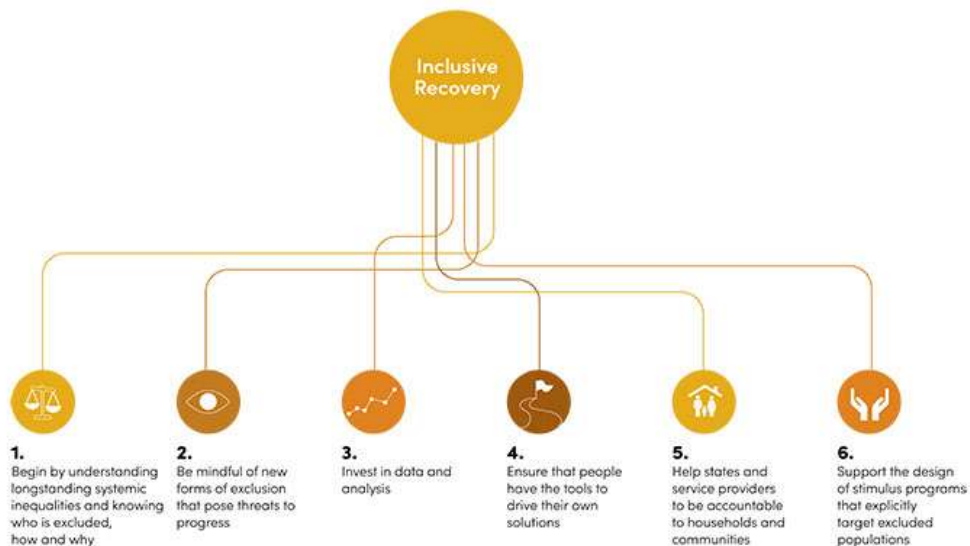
Inclusive Recovery

1.
Begin by understanding longstanding systemic inequalities and knowing who is excluded, how and why

2.
Be mindful of new forms of exclusion that pose threats to progress

3.
Invest in data and analysis

4.
Ensure that people have the tools to drive their own solutions

5.
Help states and service providers to be accountable to households and communities

6.
Support the design of stimulus programs that explicitly target excluded populations